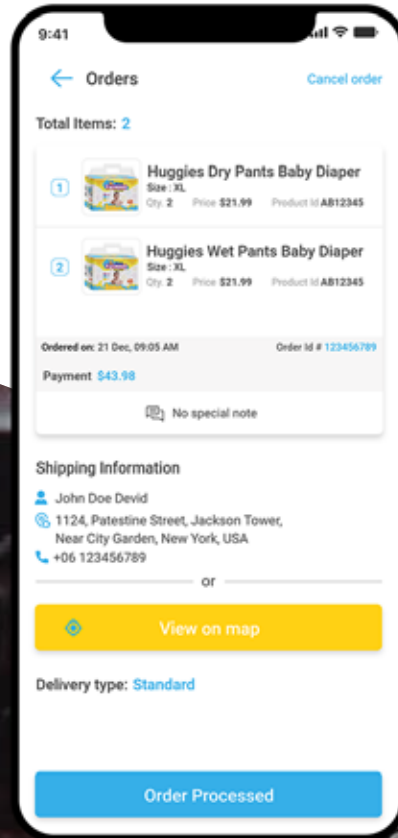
9:41

Orders

Cancel order

Total Items: 2

1

Huggies Dry Pants Baby Diaper

Size : XL

Qty. 2 Price $21.99 Product Id AB12345

2

Huggies Wet Pants Baby Diaper

Size : XL

Qty. 2 Price $21.99 Product Id AB12345

Ordered on: 21 Dec, 09:05 AM

Order Id # 123456789

Payment $43.98

No special note

Shipping Information

John Doe Devid

1124, Patestine Street, Jackson Tower, Near City Garden, New York, USA

+06 123456789

or

View on map

Delivery type: Standard

Order Processed